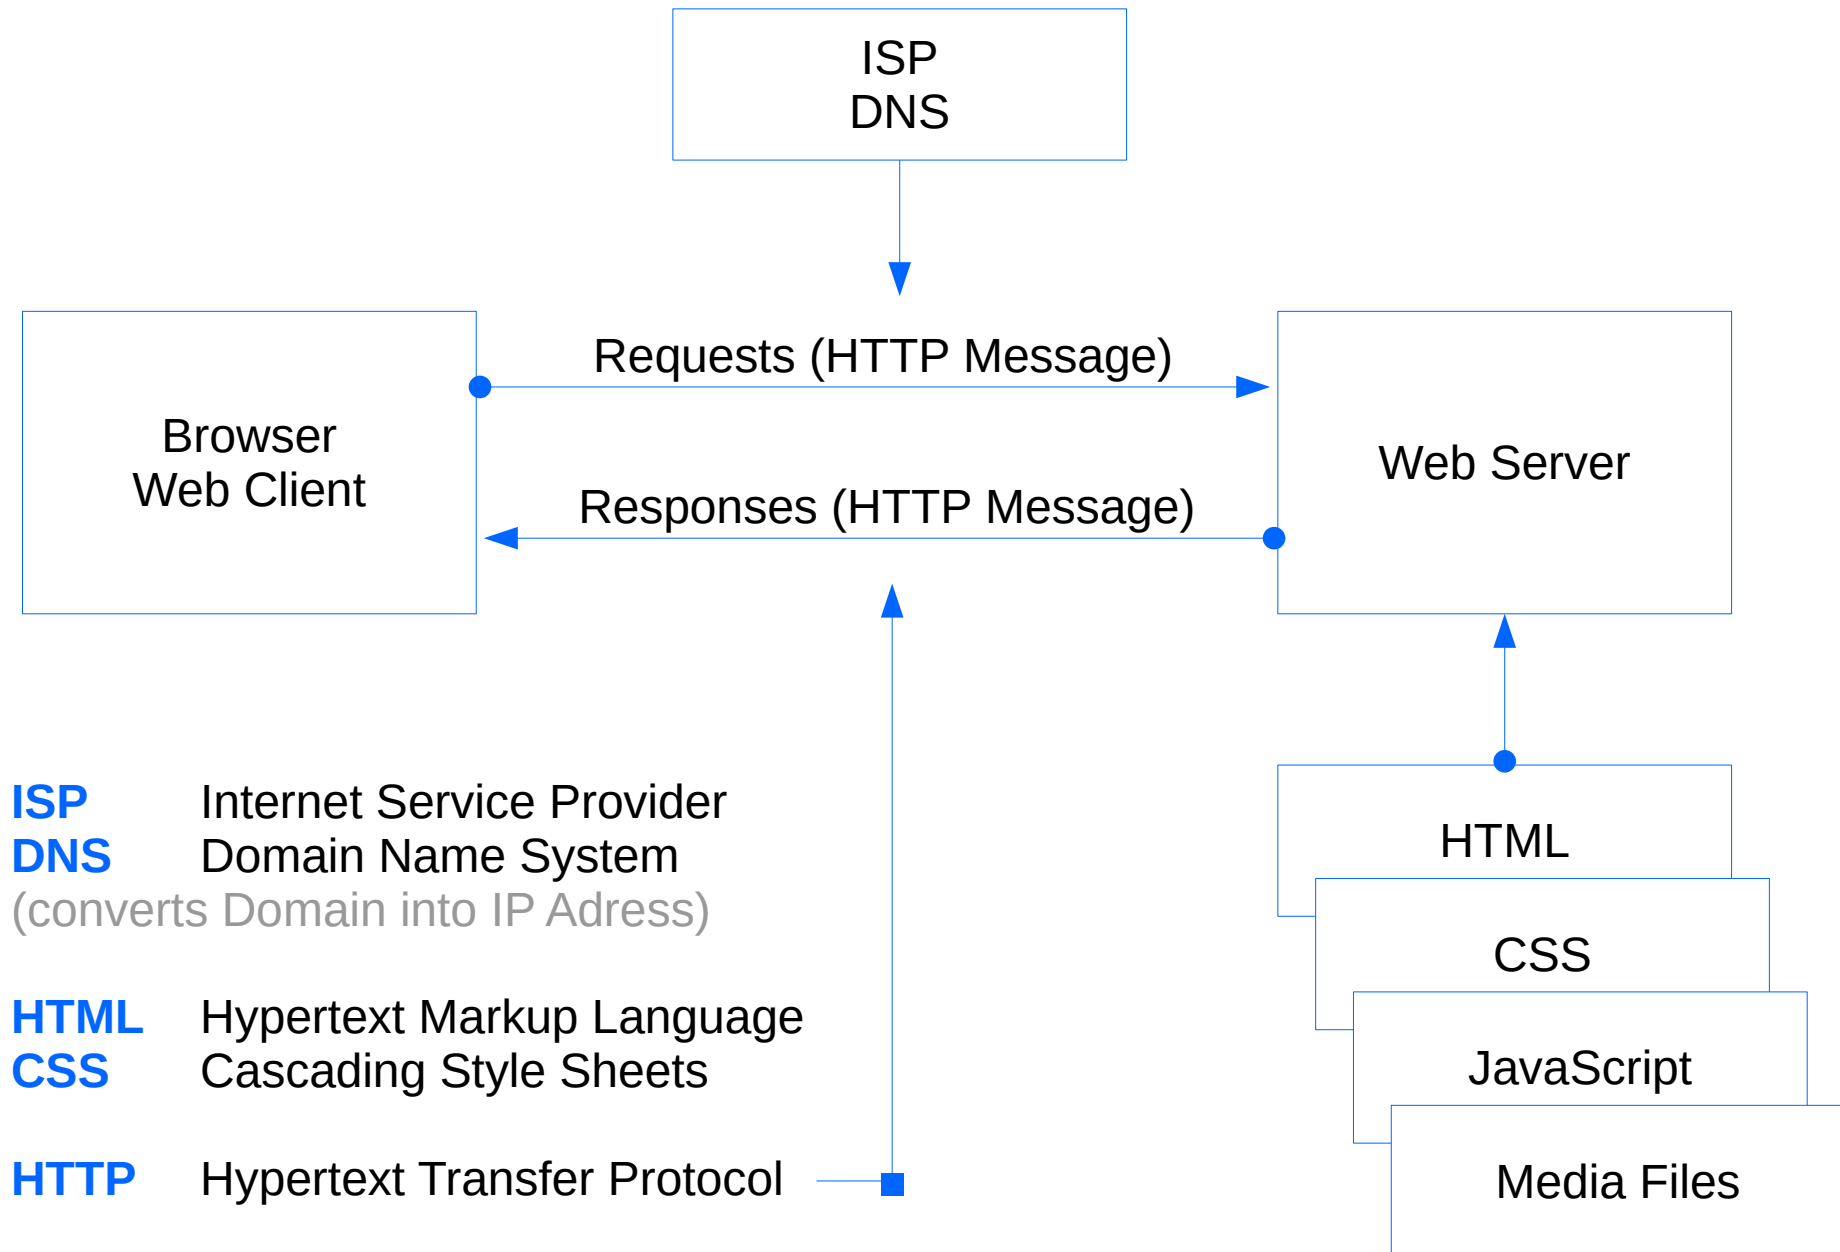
ISP
DNS

Browser
Web Client

Requests (HTTP Message)

Responses (HTTP Message)

Web Server

ISP Internet Service Provider
DNS Domain Name System
(converts Domain into IP Adress)

HTML Hypertext Markup Language
CSS Cascading Style Sheets

HTTP Hypertext Transfer Protocol

HTML

CSS

JavaScript

Media Files